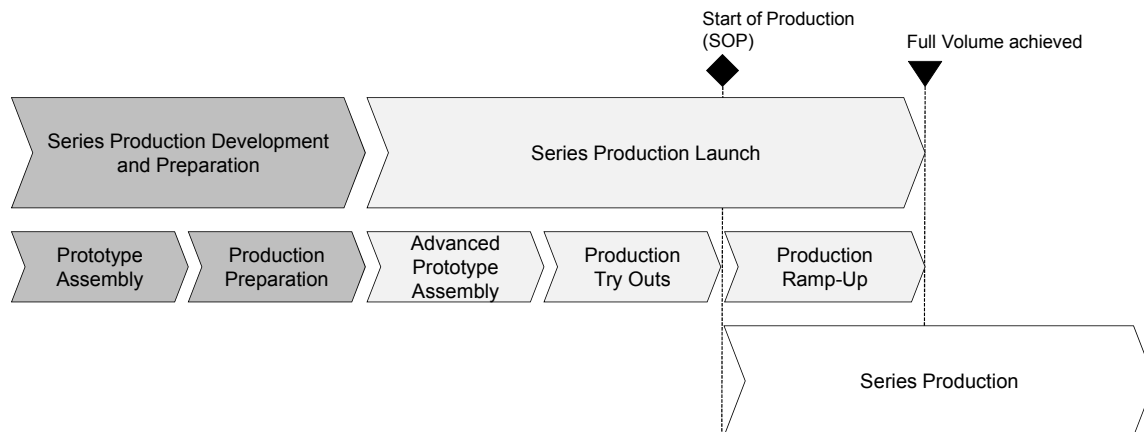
Start of Production (SOP)

Full Volume achieved

Series Production Development and Preparation

Series Production Launch

Prototype Assembly

Production Preparation

Advanced Prototype Assembly

Production Try Outs

Production Ramp-Up

Series Production